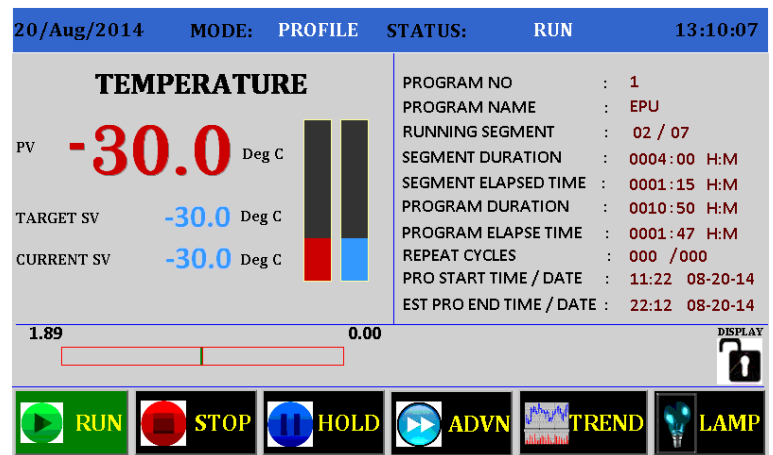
20/Aug/2014 MODE: PROFILE STATUS: RUN 13:10:07

TEMPERATURE

PV -30.0 Deg C

TARGET SV -30.0 Deg C

CURRENT SV -30.0 Deg C

| | | |
|---|---|---|
| PROGRAM NO | : | 1 |
| PROGRAM NAME | : | EPU |
| RUNNING SEGMENT | : | 02 / 07 |
| SEGMENT DURATION | : | 0004 : 00 H:M |
| SEGMENT ELAPSED TIME | : | 0001 : 15 H:M |
| PROGRAM DURATION | : | 0010 : 50 H:M |
| PROGRAM ELAPSE TIME | : | 0001 : 47 H:M |
| REPEAT CYCLES | : | 000 /000 |
| PRO START TIME / DATE | : | 11:22 08-20-14 |
| EST PRO END TIME / DATE | : | 22:12 08-20-14 |

1.89 0.00

DISPLAY

RUN STOP HOLD ADVN TREND LAMP